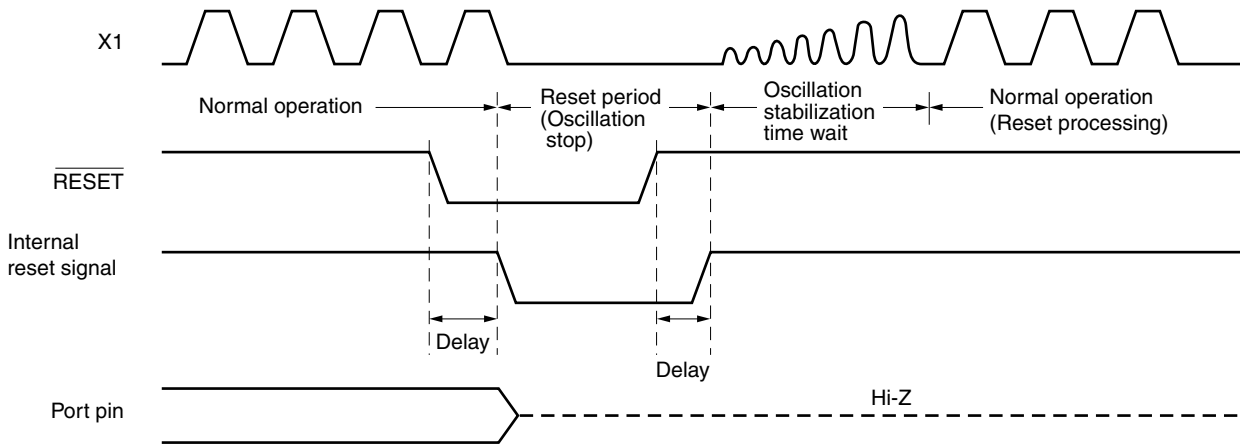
X1

Normal operation

Reset period (Oscillation stop)

Oscillation stabilization time wait

Normal operation (Reset processing)

$\overline{\text{RESET}}$

Internal reset signal

Delay

Delay

Port pin

Hi-Z